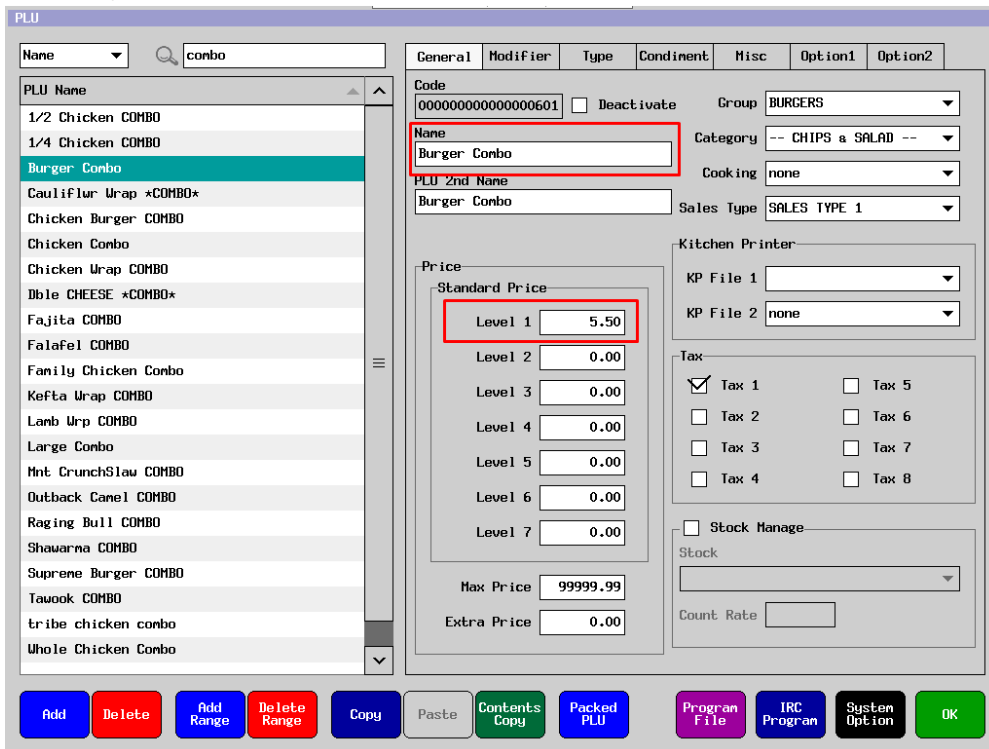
PLU

Name
combo

PLU Name
1/2 Chicken COMBO
1/4 Chicken COMBO
Burger Combo
Cauliflwr Wrap *COMBO*
Chicken Burger COMBO
Chicken Combo
Chicken Wrap COMBO
Dble CHEESE *COMBO*
Fajita COMBO
Falafel COMBO
Family Chicken Combo
Kefta Wrap COMBO
Lamb Wrp COMBO
Large Combo
Mnt CrunchSlaw COMBO
Outback Camel COMBO
Raging Bull COMBO
Shawarma COMBO
Supreme Burger COMBO
Tawook COMBO
tribe chicken combo
Whole Chicken Combo

General | Modifier | Type | Condiment | Misc | Option1 | Option2

Code
000000000000000601
Deactivate
Group BURGERS
Name
Burger Combo
Category -- CHIPS & SALAD --
Cooking none
PLU 2nd Name
Burger Combo
Sales Type SALES TYPE 1

Price
Standard Price
Level 1 5.50
Level 2 0.00
Level 3 0.00
Level 4 0.00
Level 5 0.00
Level 6 0.00
Level 7 0.00
Max Price 99999.99
Extra Price 0.00

Kitchen Printer
KP File 1
KP File 2 none

Tax
Tax 1
Tax 5
Tax 2
Tax 6
Tax 3
Tax 7
Tax 4
Tax 8

Stock Manage
Stock
Count Rate

Add | Delete | Add Range | Delete Range | Copy | Paste | Contents Copy | Packed PLU | Program File | IRC Program | System Option | OK